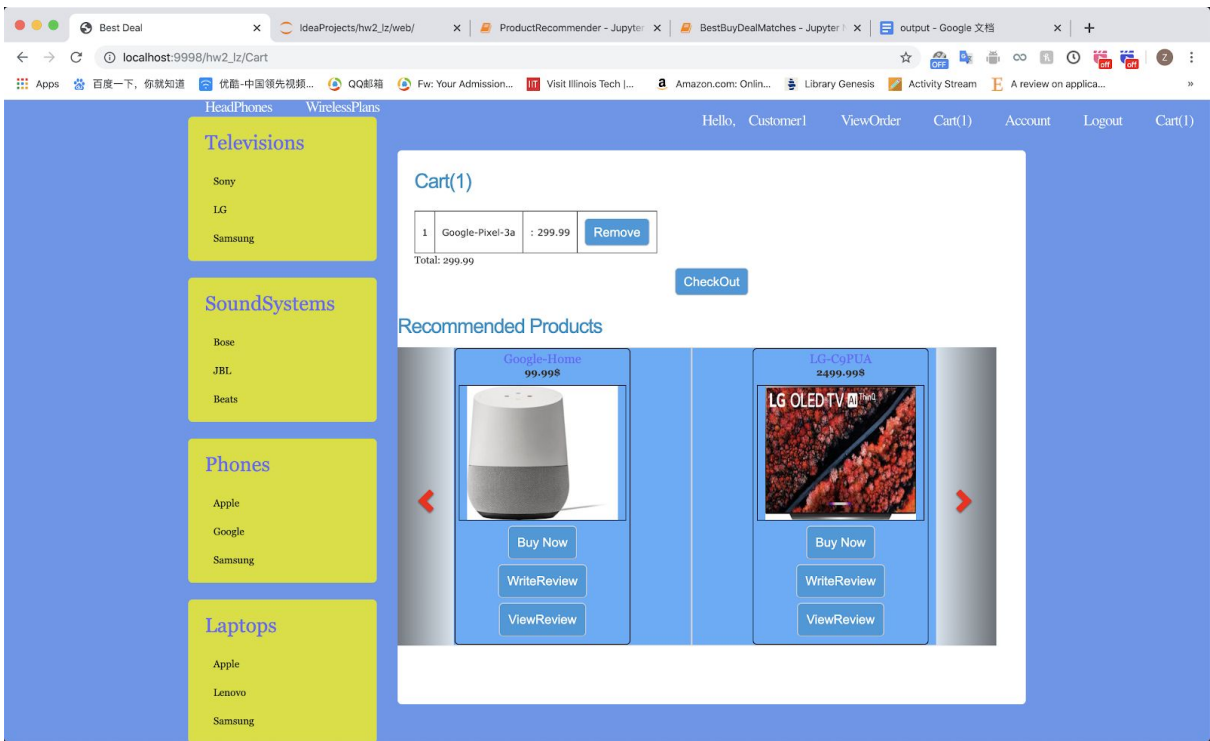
Best Deal | IdeaProjects/hw2_lz/web/ | ProductRecommender - Jupyter | BestBuyDealMatches - Jupyter | output - Google 文档

localhost:9998/hw2_lz/Cart

Apps 百度一下，你就知道 优酷-中国领先视频... QQ邮箱 Fw: Your Admission... Visit Illinois Tech |... Amazon.com: Onlin... Library Genesis Activity Stream A review on applica...

HeadPhones WirelessPlans

Hello, Customer1 ViewOrder Cart(1) Account Logout Cart(1)

Televisions
Sony
LG
Samsung

SoundSystems
Bose
JBL
Beats

Phones
Apple
Google
Samsung

Laptops
Apple
Lenovo
Samsung

Cart(1)

| 1 | Google-Pixel-3a | : 299.99 | Remove |
|---|---|---|---|

Total: 299.99

CheckOut

Recommended Products

Google-Home
99.99$
Buy Now
WriteReview
ViewReview

LG-C9PUA
2499.99$
LG OLED TV AI ThinQ
Buy Now
WriteReview
ViewReview